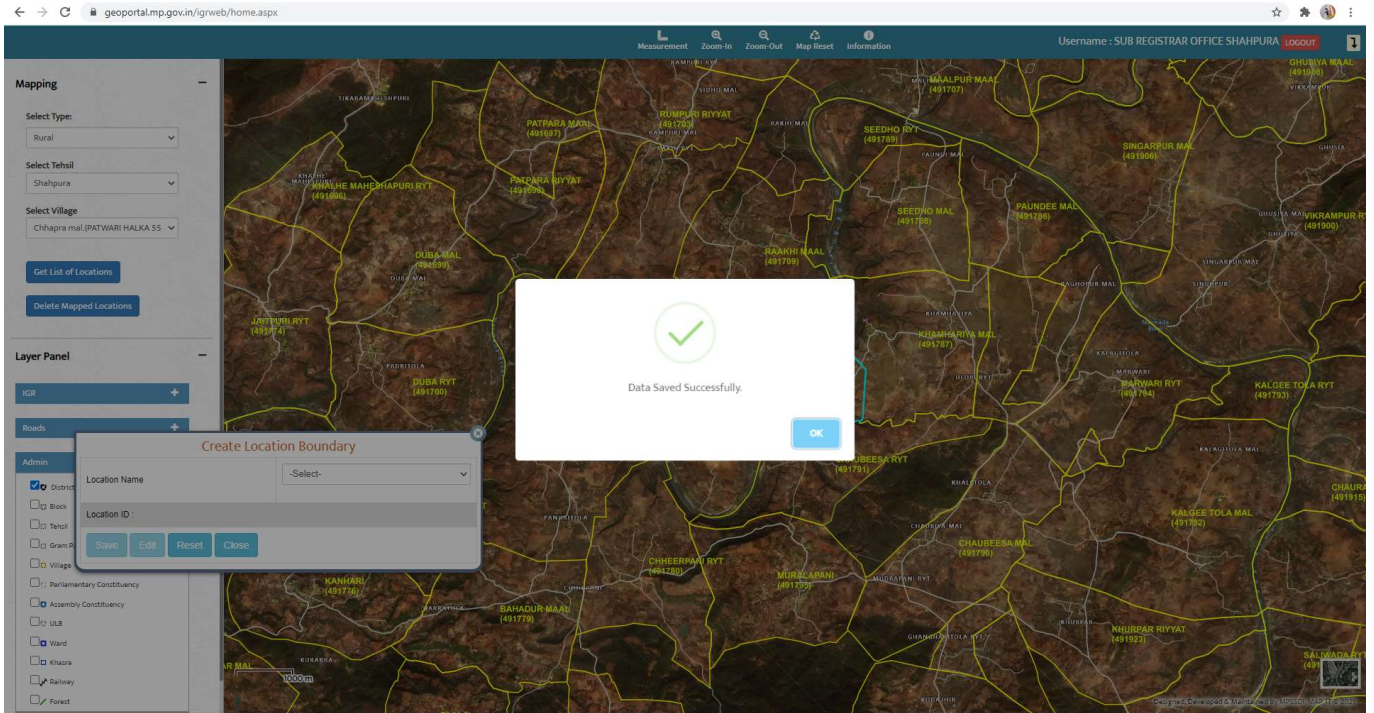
geoportal.mp.gov.in/igrweb/home.aspx

Measurement Zoom-In Zoom-Out Map Reset Information

Username : SUB REGISTRAR OFFICE SHAHPURA LOGOUT

Mapping

Select Type:
Rural

Select Tehsil
Shahpura

Select Village
Chhapra mal.(PATWARI HALKA 55

Get List of Locations

Delete Mapped Locations

Layer Panel

IGR

Roads

Admin

District
Block
Tehsil
Gram P
Village
Parliamentary Constituency
Assembly Constituency
ULB
Ward
Khasra
Railway
Forest

Create Location Boundary

Location Name -Select-

Location ID :

Save Edit Reset Close

Data Saved Successfully.

OK

PATPARA MAAL (491697)
RUMPURI RIYYAT (491703)
SEEDHO RYT (491789)
MAALPUR MAAL (491707)
GHUSIYA MAAL (491908)
SINGARPUR MAL (491906)
KHALHE MAHESHAPURI RYT (491696)
PATPARA RIYYAT (491698)
SEEDHO MAL (491788)
PAUNDEE MAL (491786)
VIKRAMPUR RYT (491900)
DUBA MAL (491699)
RAAKHI MAAL (491709)
JAITPURI RYT (491774)
KHAMHARIYA MAL (491787)
DUBA RYT (491700)
MARWARI RYT (491794)
KALGEE TOLA RYT (491793)
CHAUBEESA RYT (491791)
KALGEE TOLA MAL (491792)
CHAUBEESA MAL (491790)
CHHEERPANI RYT (491780)
MURALAPANI (491795)
KANHARI (491776)
BAHADUR MAAL (491779)
KHURPAR RIYYAT (491923)
SALIWADA RYT
CHAURA (491915)
TIKARAMAHESHPURI
PADRITOLA
KHALTOLA
CHAUBEESA MAI
1000 m